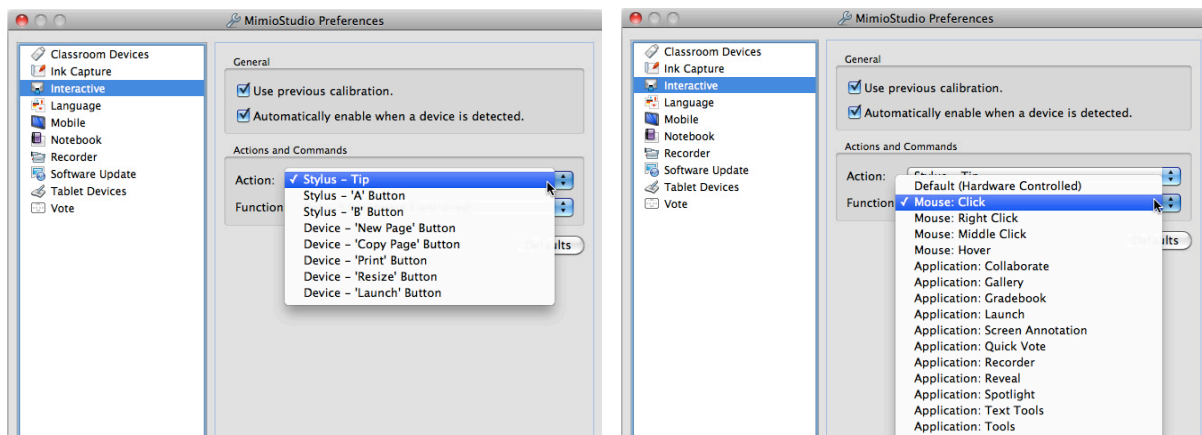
MimioStudio Preferences

Classroom Devices
Ink Capture
Interactive
Language
Mobile
Notebook
Recorder
Software Update
Tablet Devices
Vote

General

Use previous calibration.

Automatically enable when a device is detected.

Actions and Commands

Action:
✓ Stylus – Tip
Stylus – 'A' Button
Stylus – 'B' Button
Device – 'New Page' Button
Device – 'Copy Page' Button
Device – 'Print' Button
Device – 'Resize' Button
Device – 'Launch' Button

Function

Defaults

MimioStudio Preferences

Classroom Devices
Ink Capture
Interactive
Language
Mobile
Notebook
Recorder
Software Update
Tablet Devices
Vote

General

Use previous calibration.

Automatically enable when a device is detected.

Actions and Commands

Action:

Function
Default (Hardware Controlled)
✓ Mouse: Click
Mouse: Right Click
Mouse: Middle Click
Mouse: Hover
Application: Collaborate
Application: Gallery
Application: Gradebook
Application: Launch
Application: Screen Annotation
Application: Quick Vote
Application: Recorder
Application: Reveal
Application: Spotlight
Application: Text Tools
Application: Tools

Defaults